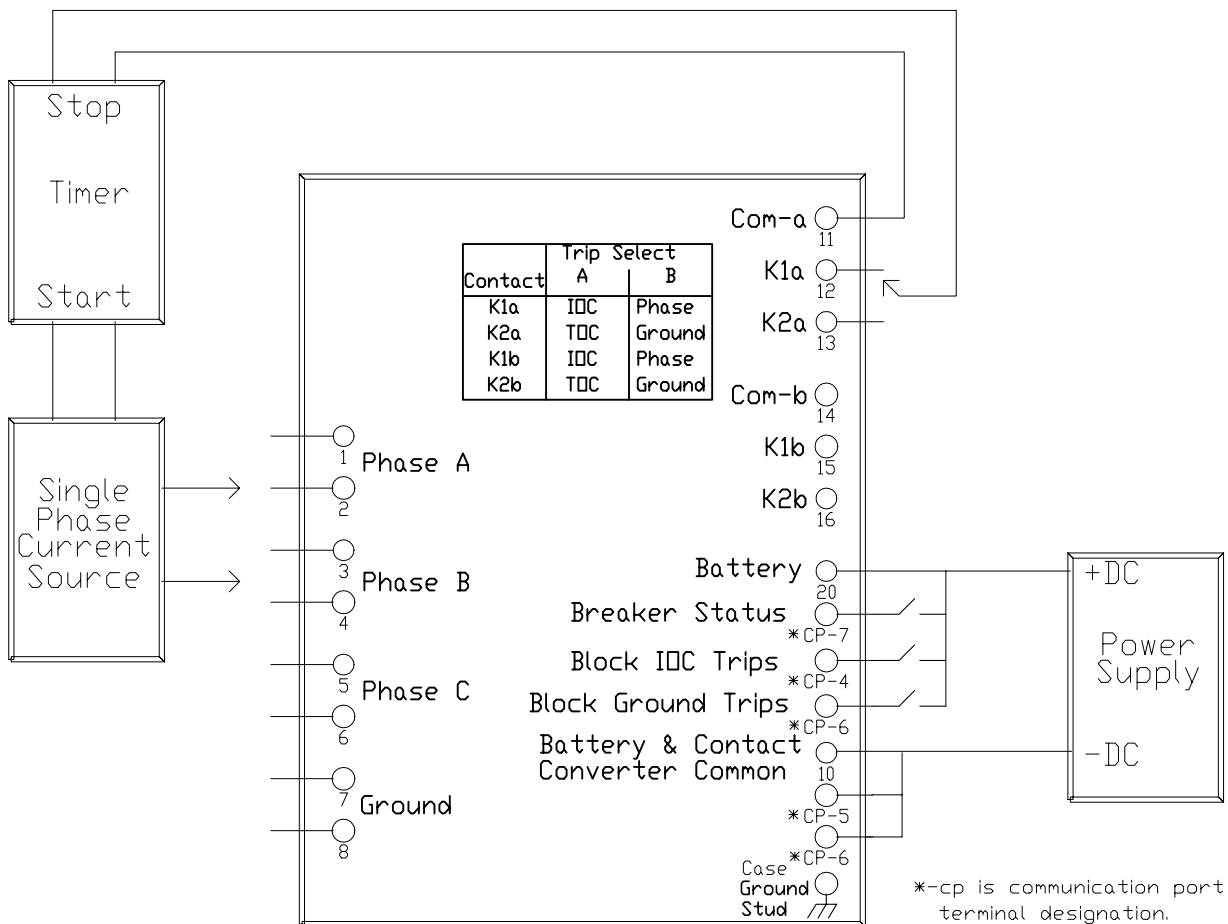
Stop

Timer

Start

Single Phase Current Source

| Contact | Trip Select A | B |
|---|---|---|
| K1a | IOC | Phase |
| K2a | TOC | Ground |
| K1b | IOC | Phase |
| K2b | TOC | Ground |

Com-a 11
K1a 12
K2a 13
Com-b 14
K1b 15
K2b 16

1 Phase A 2
3 Phase B 4
5 Phase C 6
7 Ground 8

Battery 20
Breaker Status *CP-7
Block IOC Trips *CP-4
Block Ground Trips *CP-6
Battery & Contact Converter Common 10
*CP-5
*CP-6
Case Ground Stud

+DC
Power Supply
-DC

*-cp is communication port terminal designation.